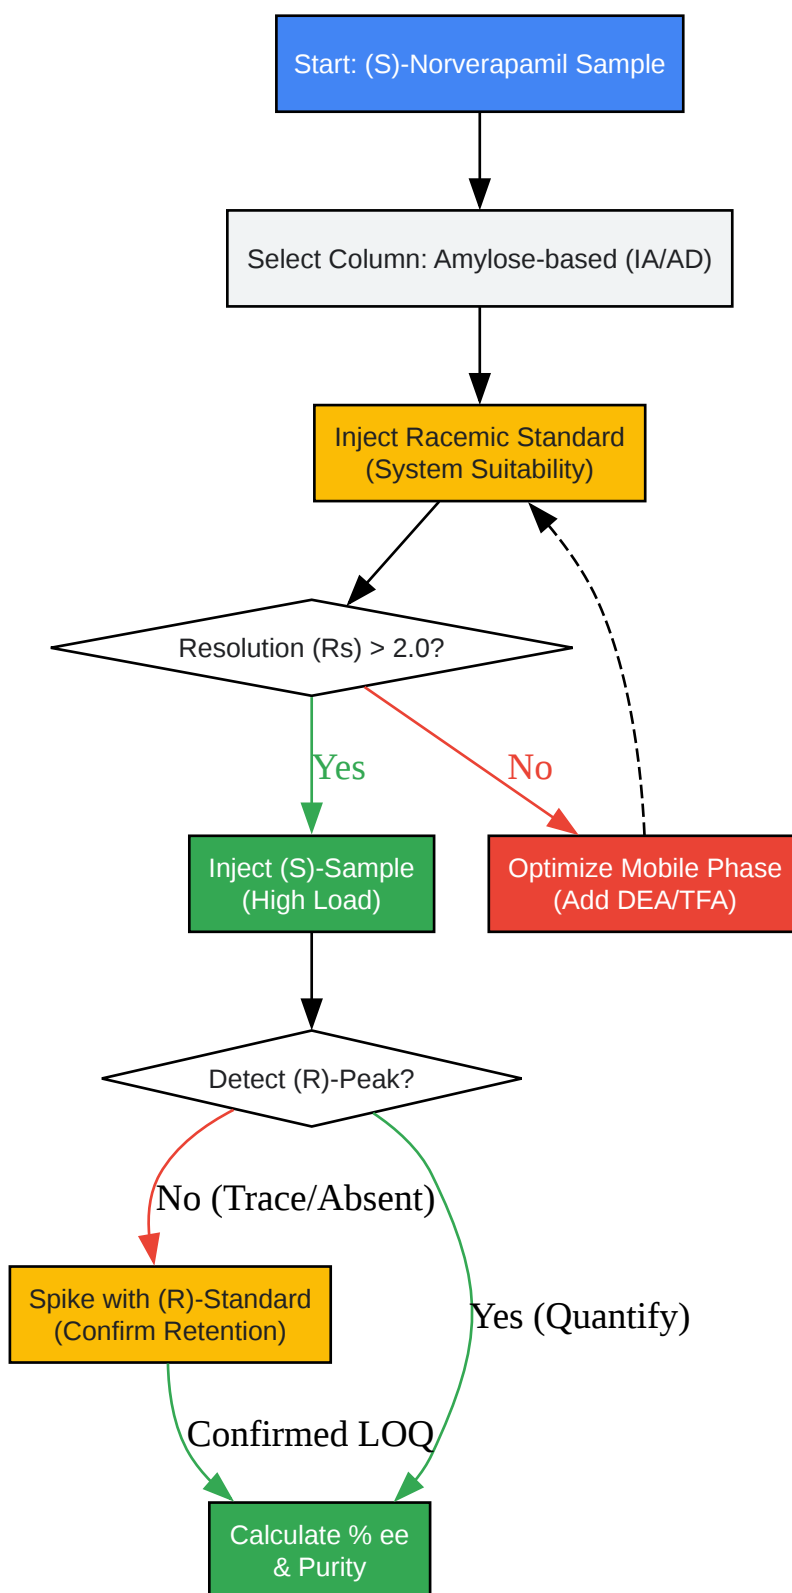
Start: (S)-Norverapamil Sample

Select Column: Amylose-based (IA/AD)

Inject Racemic Standard (System Suitability)

Resolution (Rs) > 2.0?

Yes

No

Inject (S)-Sample (High Load)

Optimize Mobile Phase (Add DEA/TFA)

Detect (R)-Peak?

No (Trace/Absent)

Yes (Quantify)

Spike with (R)-Standard (Confirm Retention)

Confirmed LOQ

Calculate % ee & Purity